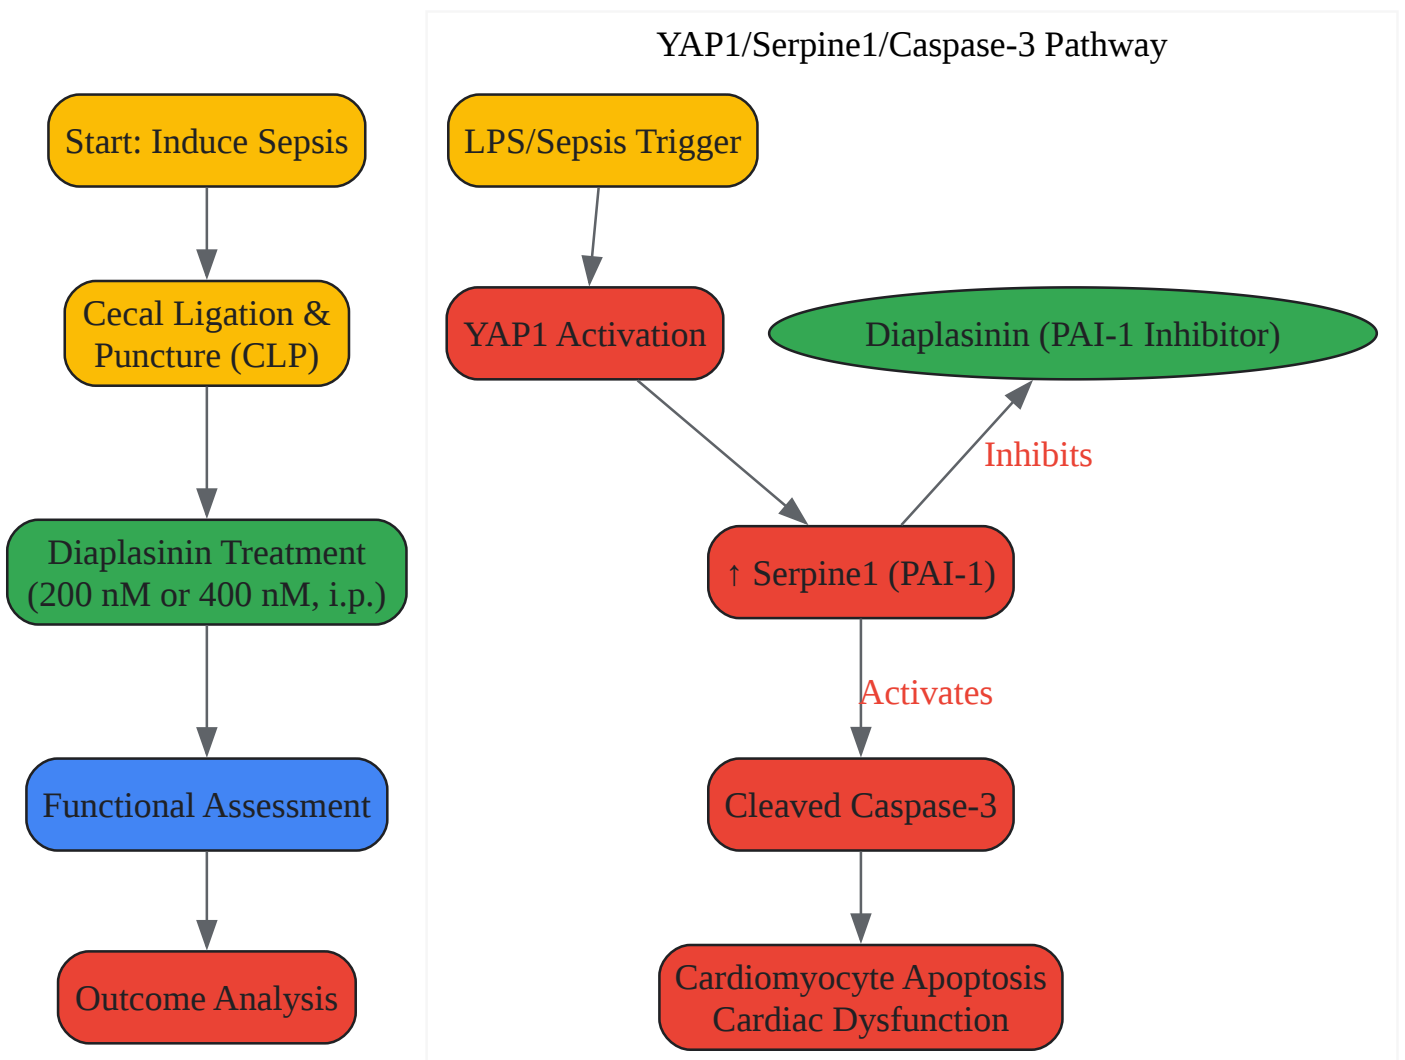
Start: Induce Sepsis

Cecal Ligation & Puncture (CLP)

Diaplasinin Treatment (200 nM or 400 nM, i.p.)

Functional Assessment

Outcome Analysis

YAP1/Serpine1/Caspase-3 Pathway

LPS/Sepsis Trigger

YAP1 Activation

Diaplasinin (PAI-1 Inhibitor)

Inhibits

↑ Serpine1 (PAI-1)

Activates

Cleaved Caspase-3

Cardiomyocyte Apoptosis
Cardiac Dysfunction